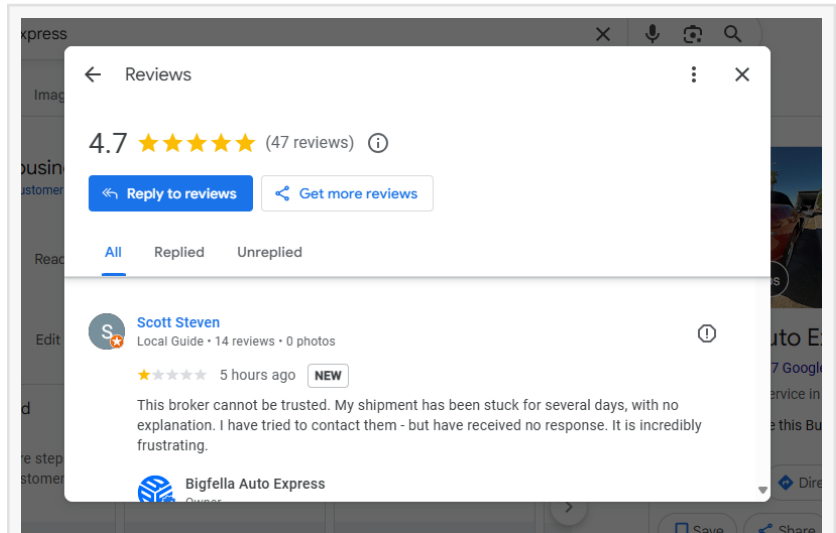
xpress

Imag

ousin
ustomer

Read

Edit

d

re step
stomer

Reviews

4.7 ★★★★★ (47 reviews)

Reply to reviews

Get more reviews

All

Replied

Unreplied

S

Scott Steven

Local Guide • 14 reviews • 0 photos

★★★★★ 5 hours ago NEW

This broker cannot be trusted. My shipment has been stuck for several days, with no explanation. I have tried to contact them - but have received no response. It is incredibly frustrating.

Bigfella Auto Express

Owner

s

uto E

7 Googl

ervice in

e this Bu

Dire

Save

Share